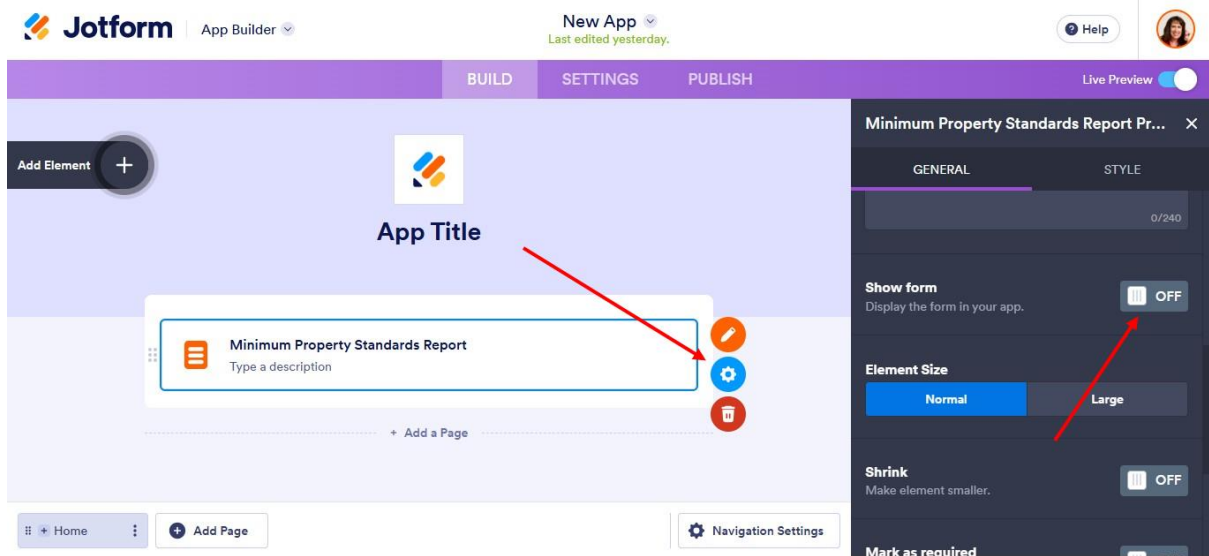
Jotform App Builder

New App
Last edited yesterday.

Help

BUILD SETTINGS PUBLISH

Live Preview

Add Element +

App Title

Minimum Property Standards Report
Type a description

+ Add a Page

Home

Add Page

Navigation Settings

Minimum Property Standards Report Pr... ×

GENERAL STYLE

0/240

Show form
Display the form in your app.
OFF

Element Size
Normal
Large

Shrink
Make element smaller.
OFF

Mark as required